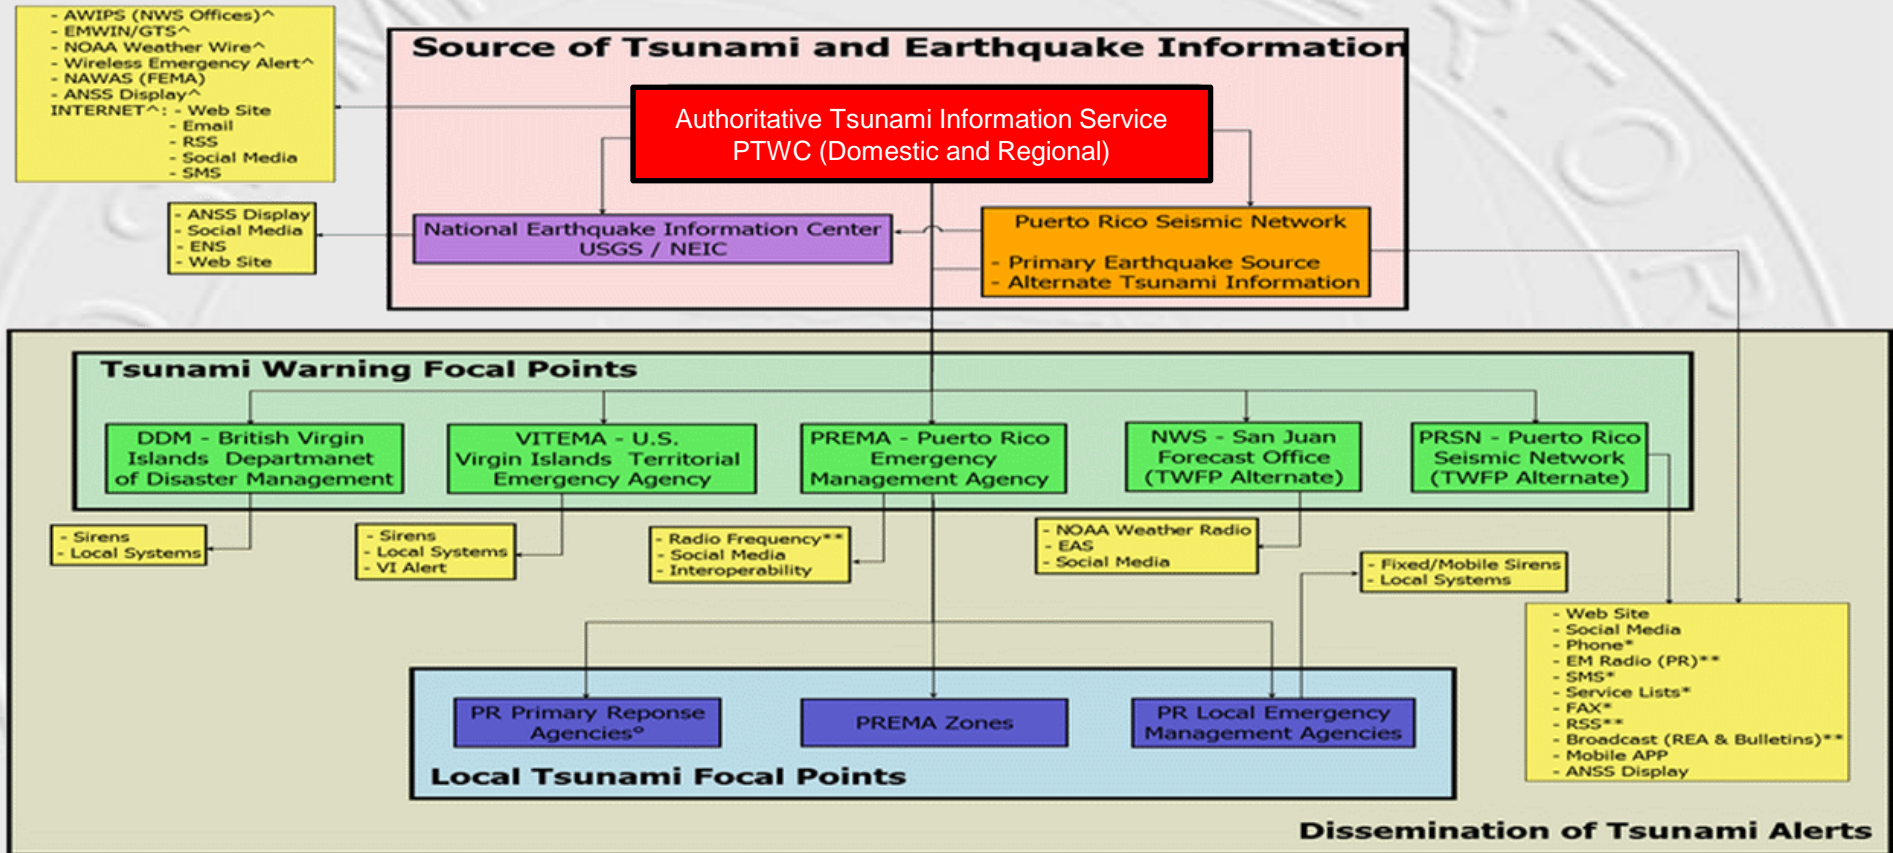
- AWIPS (NWS Offices)^
- EMWIN/GTS^
- NOAA Weather Wire^
- Wireless Emergency Alert^
- NAWAS (FEMA)
- ANSS Display^
INTERNET^: - Web Site
- Email
- RSS
- Social Media
- SMS

Source of Tsunami and Earthquake Information

Authoritative Tsunami Information Service
PTWC (Domestic and Regional)

- ANSS Display
- Social Media
- ENS
- Web Site

National Earthquake Information Center
USGS / NEIC

Puerto Rico Seismic Network
- Primary Earthquake Source
- Alternate Tsunami Information

Tsunami Warning Focal Points

DDM - British Virgin Islands Departmanet of Disaster Management

VITEMA - U.S. Virgin Islands Territorial Emergency Agency

PREMA - Puerto Rico Emergency Management Agency

NWS - San Juan Forecast Office (TWFP Alternate)

PRSN - Puerto Rico Seismic Network (TWFP Alternate)

- Sirens
- Local Systems

- Sirens
- Local Systems
- VI Alert

- Radio Frequency**
- Social Media
- Interoperability

- NOAA Weather Radio
- EAS
- Social Media

- Fixed/Mobile Sirens
- Local Systems

- Web Site
- Social Media
- Phone*
- EM Radio (PR)**
- SMS*
- Service Lists*
- FAX*
- RSS**
- Broadcast (REA & Bulletins)**
- Mobile APP
- ANSS Display

PR Primary Reponse Agencies°

PREMA Zones

PR Local Emergency Management Agencies

Local Tsunami Focal Points

Dissemination of Tsunami Alerts